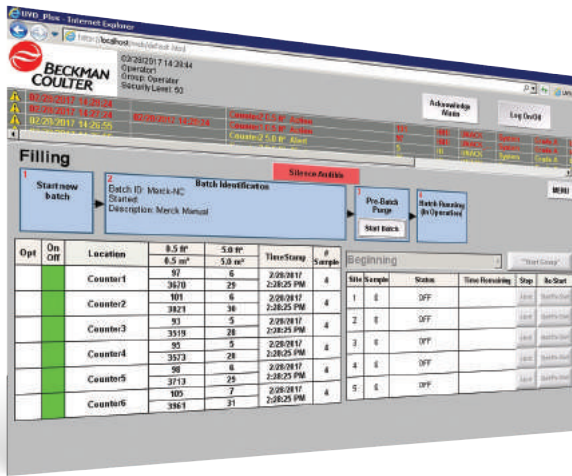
UVD_Plus - Internet Explorer

http://localhost/mob/default.html

BECKMAN COULTER

02/28/2017 14:28:44
Operator1
Group: Operator
Security Level: 50

02/28/2017 14:28:24
02/28/2017 14:27:24
02/28/2017 14:26:55

Counter1 0.5 ft³ Alarm
Counter1 5.0 ft³ Alarm
Counter2 5.0 ft³ Alarm

Acknowledge Alarm

Log On/Off

Filling

Silence Audible

MENU

1
Start new batch

2
Batch Identification
Batch ID: Merck-NC
Started:
Description: Merck Manual

3
Pre-Batch Purge
Start Batch

4
Batch Running (In Operation)

| Opt | On Off | Location | 0.5 ft³ / 0.5 m³ | 5.0 ft³ / 5.0 m³ | TimeStamp | # Sample |
|---|---|---|---|---|---|---|
| | | Counter1 | 97 / 3670 | 6 / 29 | 2/28/2017 2:28:25 PM | 4 |
| | | Counter2 | 101 / 3821 | 6 / 30 | 2/28/2017 2:28:25 PM | 4 |
| | | Counter3 | 93 / 3519 | 5 / 28 | 2/28/2017 2:28:25 PM | 4 |
| | | Counter4 | 95 / 3573 | 5 / 28 | 2/28/2017 2:28:25 PM | 4 |
| | | Counter5 | 98 / 3713 | 6 / 29 | 2/28/2017 2:28:25 PM | 4 |
| | | Counter6 | 105 / 3961 | 7 / 31 | 2/28/2017 2:28:25 PM | 4 |

Beginning

Start Group

| Site | Sample | Status | Time Remaining | Stop | Re-Start |
|---|---|---|---|---|---|
| 1 | 0 | OFF | | Stop | ReStart |
| 2 | 0 | OFF | | Stop | ReStart |
| 3 | 0 | OFF | | Stop | ReStart |
| 4 | 0 | OFF | | Stop | ReStart |
| 5 | 0 | OFF | | Stop | ReStart |